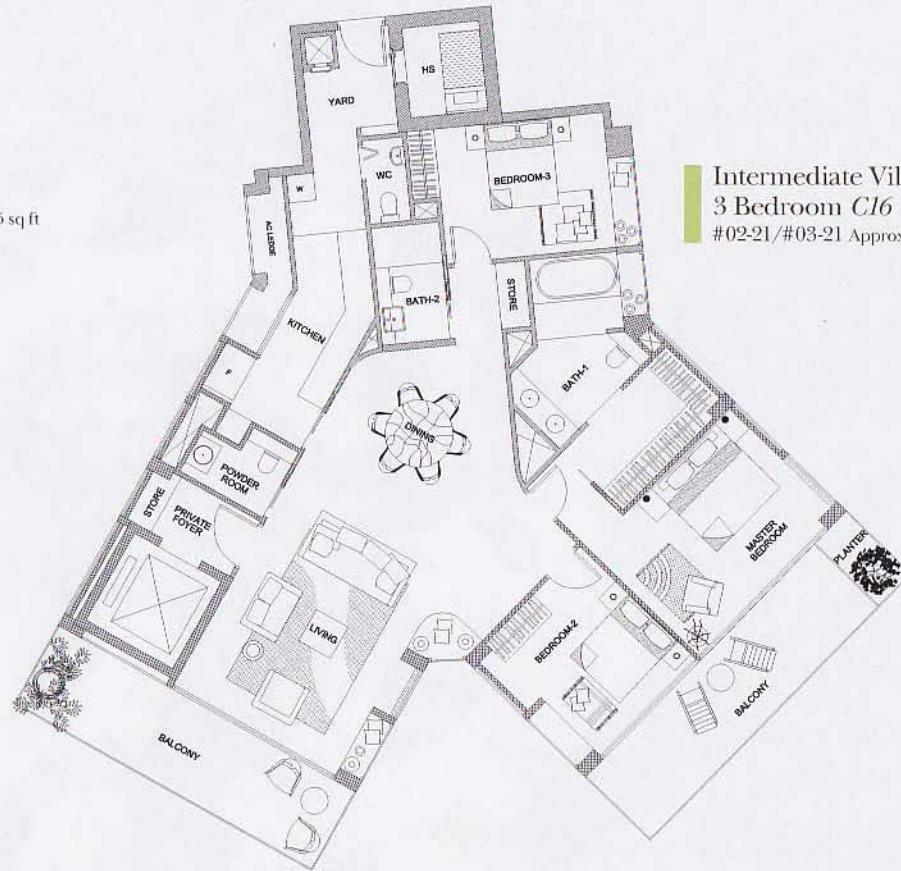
5 sq ft

Intermediate Vil
3 Bedroom *C16*
#02-21/#03-21 Approx

YARD

HS

W

WC

BEDROOM-3

AC LEDGE

BATH-2

STORE

KITCHEN

BATH-1

F

DINING

POWDER ROOM

STORE

PRIVATE FOYER

MASTER BEDROOM

PLANTER

LIVING

BEDROOM-2

BALCONY

BALCONY